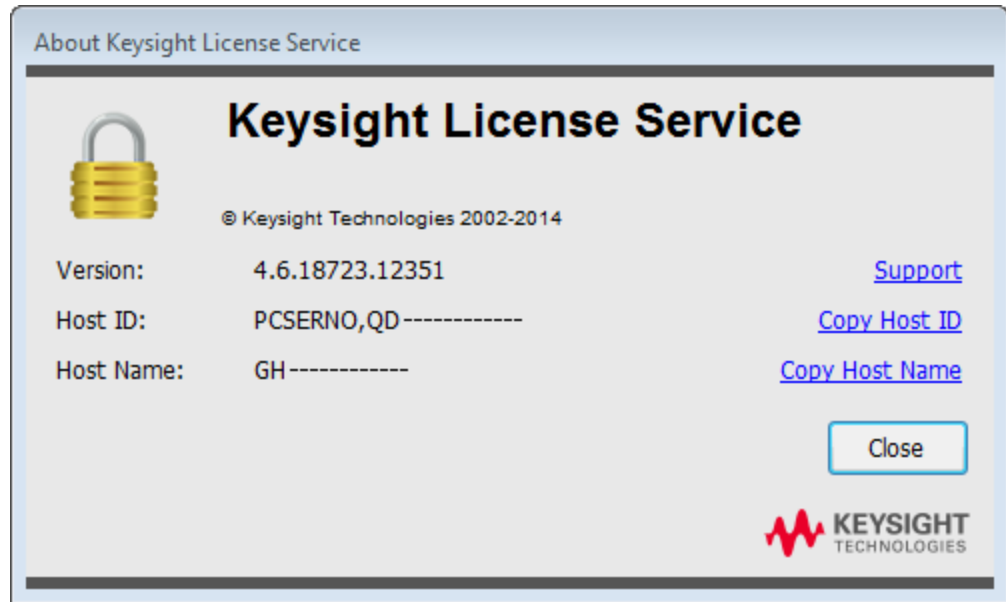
About Keysight License Service

Keysight License Service

© Keysight Technologies 2002-2014

| | | |
|---|---|---|
| Version: | 4.6.18723.12351 | Support |
| Host ID: | PCSERNO,QD------------ | Copy Host ID |
| Host Name: | GH------------ | Copy Host Name |

Close

KEYSIGHT
TECHNOLOGIES